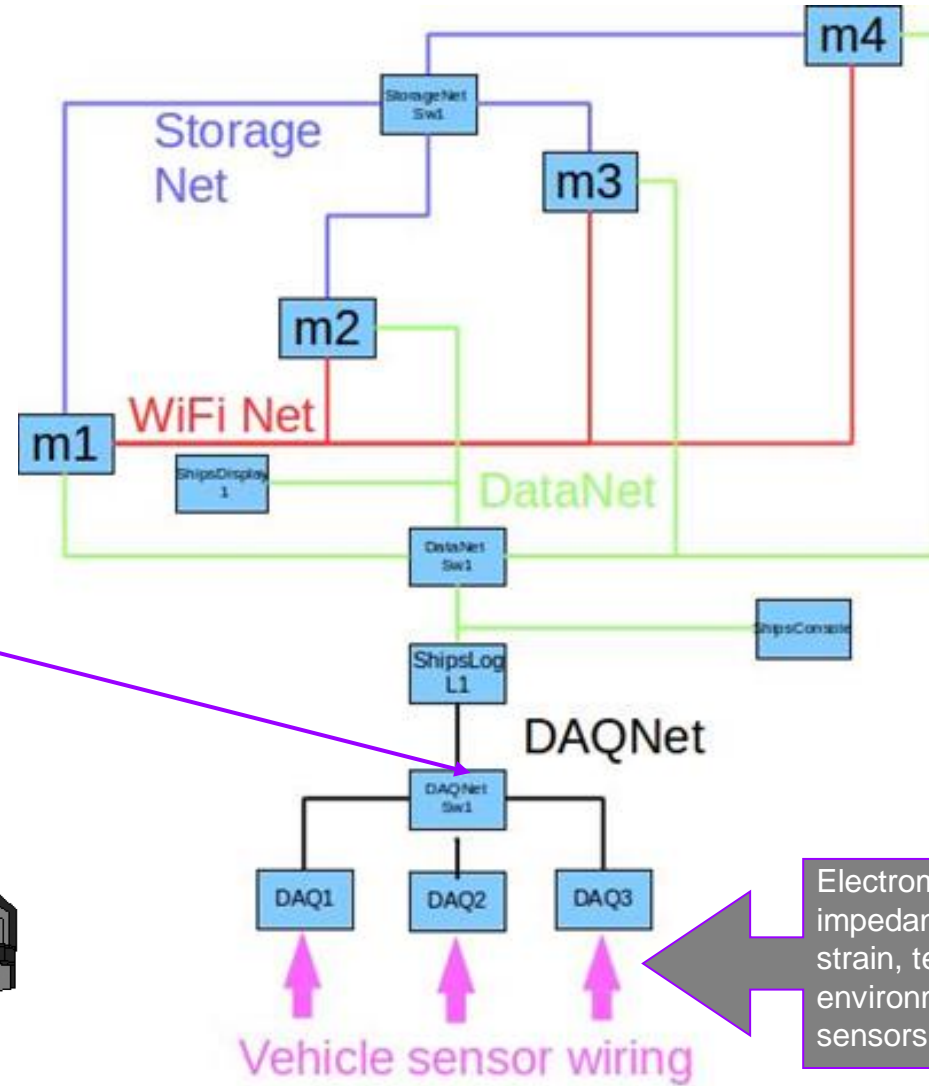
m4
StorageNet Sw1
Storage Net
m3
m2
m1
WiFi Net
ShipsDisplay 1
DataNet
DataNet Sw1
ShipsConsole
ShipsLog L1
DAQNet
DAQNet Sw1
DAQ1
DAQ2
DAQ3
Vehicle sensor wiring
Electron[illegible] impedan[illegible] strain, te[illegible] environm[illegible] sensors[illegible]